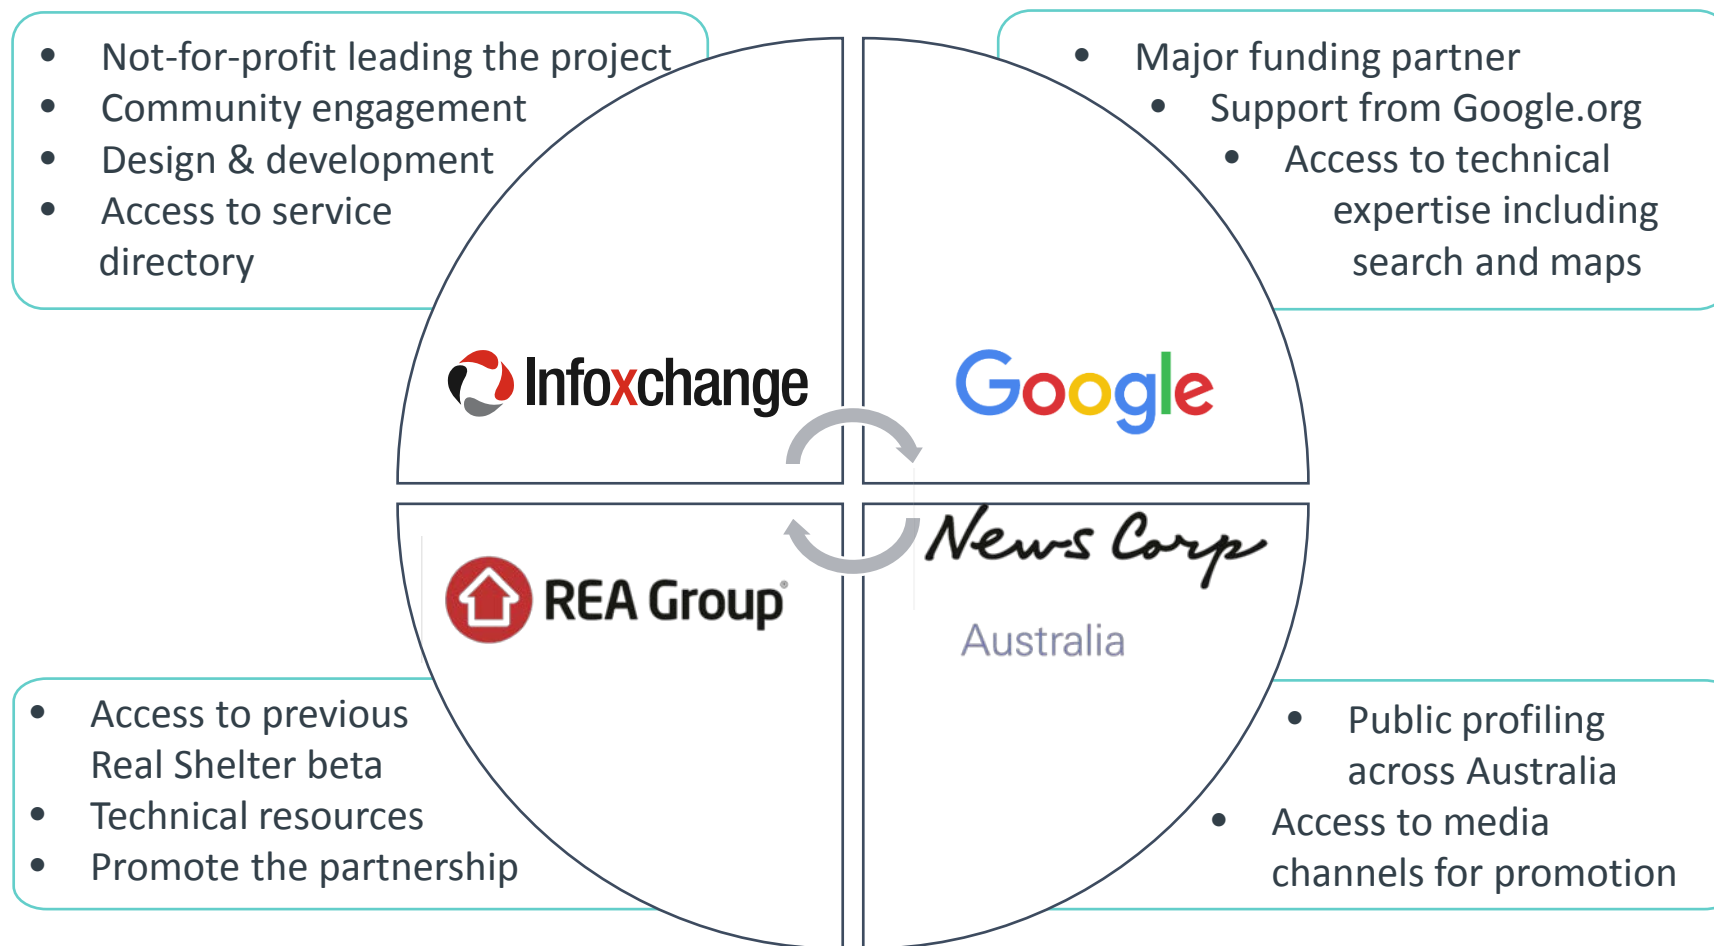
- Not-for-profit leading the project
- Community engagement
- Design & development
- Access to service directory

- Major funding partner
- Support from Google.org
- Access to technical expertise including search and maps

Infoxchange

Google

REA Group

News Corp Australia

- Access to previous Real Shelter beta
- Technical resources
- Promote the partnership

- Public profiling across Australia
- Access to media channels for promotion